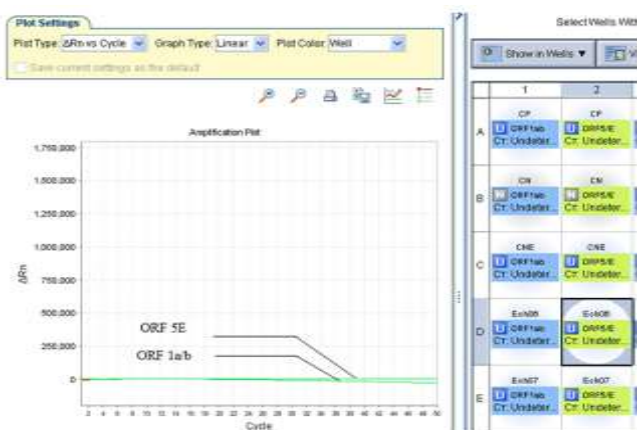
Plot Settings

Plot Type: ΔRn vs Cycle Graph Type: Linear Plot Color: Well

Save current settings as the default

Amplification Plot

1,750,000
1,500,000
1,250,000
1,000,000
750,000
500,000
250,000
0

ΔRn

ORF 5E
ORF 1a/b

2 4 6 8 10 12 14 16 18 20 22 24 26 28 30 32 34 36 38 40 42 44 46 48 50

Cycle

Select Wells With

Show in Wells ▼

| | 1 | 2 |
|---|---|---|
| A | CP U ORF1ab CT: Undeter... | CP U ORF5/E CT: Undeter... |
| B | CN N ORF1ab CT: Undeter... | CN N ORF5/E CT: Undeter... |
| C | CNE U ORF1ab CT: Undeter... | CNE U ORF5/E CT: Undeter... |
| D | Ech06 U ORF1ab CT: Undeter... | Ech06 U ORF5/E CT: Undeter... |
| E | Ech07 U ORF1ab CT: Undeter... | Ech07 U ORF5/E CT: Undeter... |